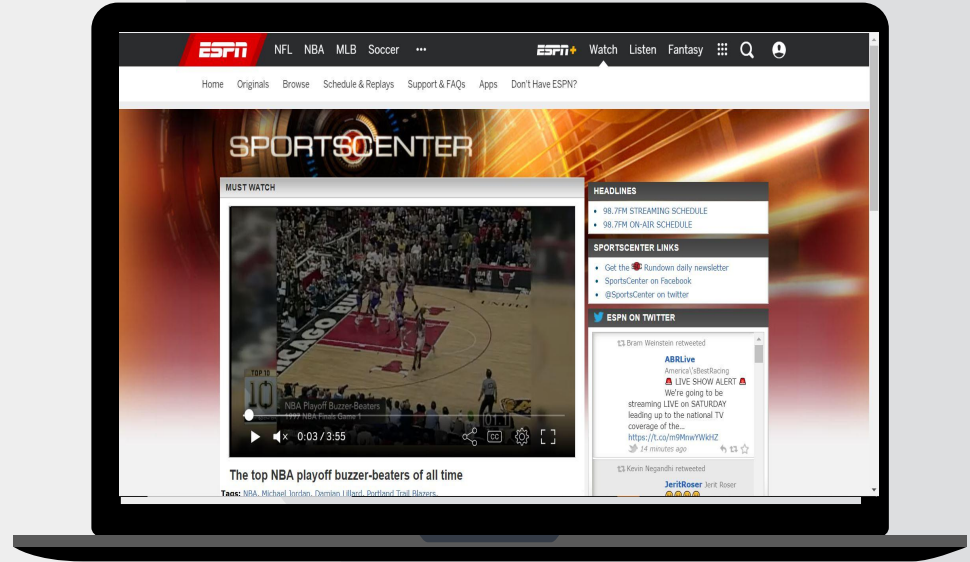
ESPN NFL NBA MLB Soccer ••• ESPN+ Watch Listen Fantasy

Home Originals Browse Schedule & Replays Support & FAQs Apps Don't Have ESPN?

SPORTSCENTER

MUST WATCH

TOP 10

NBA Playoff Buzzer-Beaters
1997 NBA Finals Game 1

0:03 / 3:55

CC

The top NBA playoff buzzer-beaters of all time

Tags: NBA, Michael Jordan, Damian Lillard, Portland Trail Blazers,

HEADLINES

• 98.7FM STREAMING SCHEDULE
• 98.7FM ON-AIR SCHEDULE

SPORTSCENTER LINKS

• Get the Rundown daily newsletter
• SportsCenter on Facebook
• @SportsCenter on twitter

ESPN ON TWITTER

Bram Weinstein retweeted

ABRLive
America\'sBestRacing
LIVE SHOW ALERT
We're going to be streaming LIVE on SATURDAY leading up to the national TV coverage of the...
https://t.co/m9MnwYWkHZ
14 minutes ago

Kevin Negandhi retweeted

JeritRoser Jerit Roser